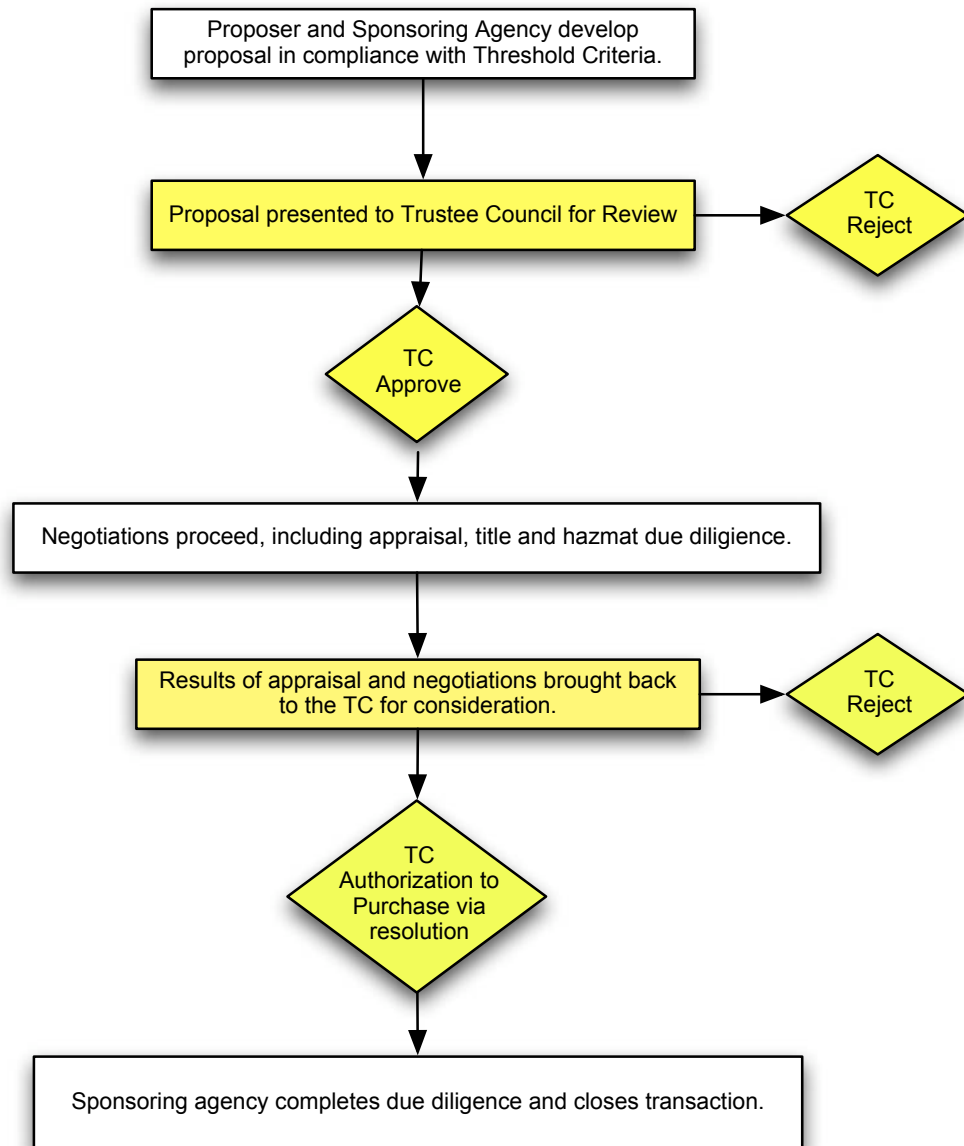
Proposer and Sponsoring Agency develop proposal in compliance with Threshold Criteria.

Proposal presented to Trustee Council for Review

TC Reject

TC Approve

Negotiations proceed, including appraisal, title and hazmat due diligence.

Results of appraisal and negotiations brought back to the TC for consideration.

TC Reject

TC Authorization to Purchase via resolution

Sponsoring agency completes due diligence and closes transaction.